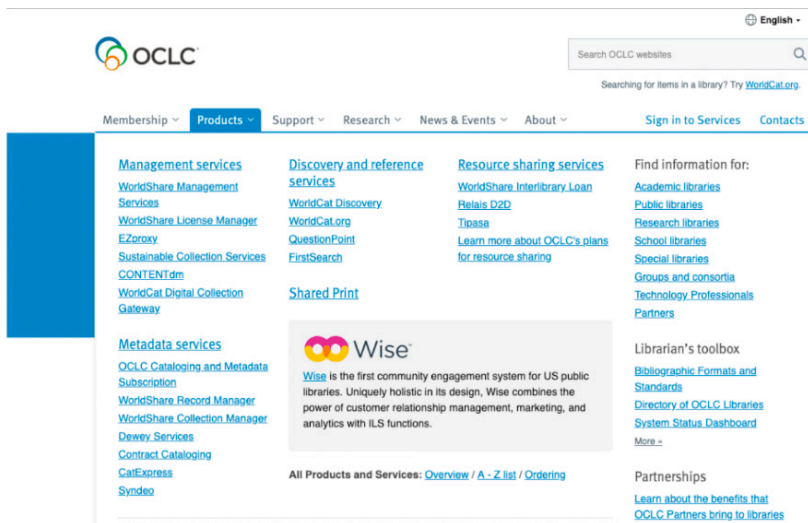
English

OCLC

Search OCLC websites

Searching for items in a library? Try WorldCat.org.

Membership Products Support Research News & Events About Sign in to Services Contacts

Management services
WorldShare Management Services
WorldShare License Manager
EZproxy
Sustainable Collection Services
CONTENTdm
WorldCat Digital Collection Gateway

Metadata services
OCLC Cataloging and Metadata Subscription
WorldShare Record Manager
WorldShare Collection Manager
Dewey Services
Contract Cataloging
CatExpress
Syndeo

Discovery and reference services
WorldCat Discovery
WorldCat.org
QuestionPoint
FirstSearch

Shared Print

Resource sharing services
WorldShare Interlibrary Loan
Relais D2D
Tipasa
Learn more about OCLC's plans for resource sharing

Wise

Wise is the first community engagement system for US public libraries. Uniquely holistic in its design, Wise combines the power of customer relationship management, marketing, and analytics with ILS functions.

All Products and Services: Overview / A - Z list / Ordering

Find information for:
Academic libraries
Public libraries
Research libraries
School libraries
Special libraries
Groups and consortia
Technology Professionals
Partners

Librarian's toolbox
Bibliographic Formats and Standards
Directory of OCLC Libraries
System Status Dashboard
More »

Partnerships
Learn about the benefits that OCLC Partners bring to libraries